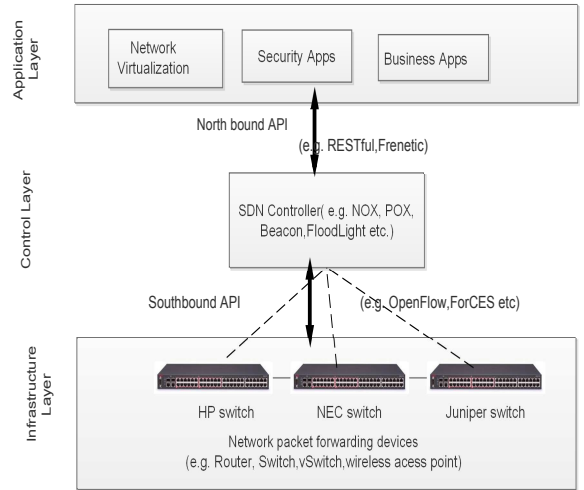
Application Layer

Network Virtualization

Security Apps

Business Apps

North bound API

(e.g. RESTful,Frenetic)

Control Layer

SDN Controller( e.g. NOX, POX, Beacon,FloodLight etc.)

Southbound API

(e.g. OpenFlow,ForCES etc)

Infrastructure Layer

HP switch

NEC switch

Juniper switch

Network packet forwarding devices
(e.g. Router, Switch,vSwitch,wireless acess point)